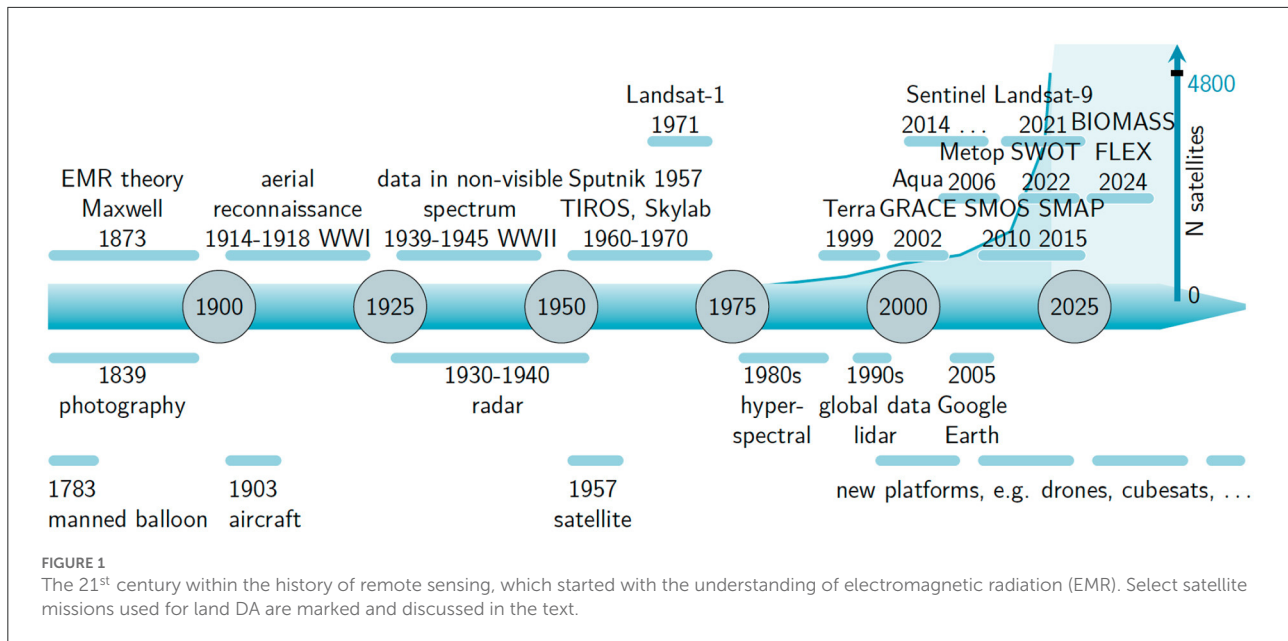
Landsat-1
1971

Sentinel Landsat-9
2014 . . . 2021 BIOMASS
Metop SWOT FLEX
Aqua 2006 2022 2024
Terra GRACE SMOS SMAP
1999 2002 2010 2015

4800
N satellites
0

EMR theory
Maxwell
1873

aerial
reconnaissance
1914-1918 WWI

data in non-visible
spectrum
1939-1945 WWII

Sputnik 1957
TIROS, Skylab
1960-1970

1900
1925
1950
1975
2000
2025

1839
photography

1930-1940
radar

1980s
hyper-
spectral

1990s
global data
lidar

2005
Google
Earth

1783
manned balloon

1903
aircraft

1957
satellite

new platforms, e.g. drones, cubesats, . . .

FIGURE 1
The 21$^{st}$ century within the history of remote sensing, which started with the understanding of electromagnetic radiation (EMR). Select satellite missions used for land DA are marked and discussed in the text.